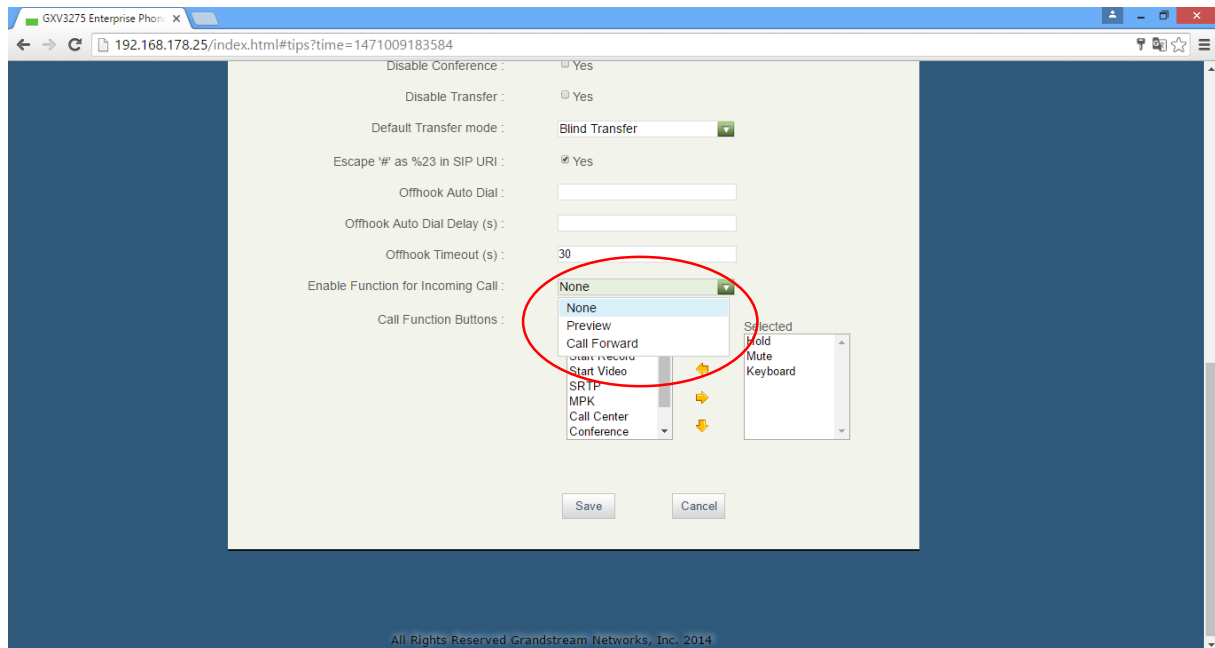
GXV3275 Enterprise Phon ×

192.168.178.25/index.html#tips?time=1471009183584

Disable Conference : Yes

Disable Transfer : Yes

Default Transfer mode : Blind Transfer

Escape '#' as %23 in SIP URI : Yes

Offhook Auto Dial :

Offhook Auto Dial Delay (s) :

Offhook Timeout (s) : 30

Enable Function for Incoming Call : None

None
Preview
Call Forward

Call Function Buttons :

Start Record
Start Video
SRTP
MPK
Call Center
Conference

Selected
Hold
Mute
Keyboard

Save Cancel

All Rights Reserved Grandstream Networks, Inc. 2014